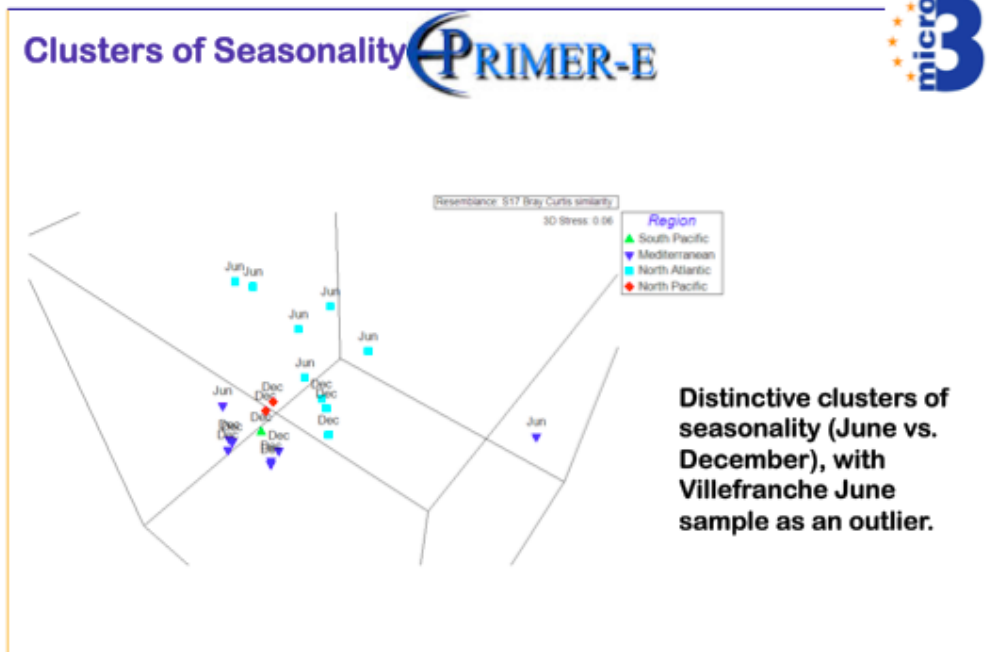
Clusters of Seasonality

PRIMER-E

micro 3

Resemblance: S17 Bray Curtis similarity

3D Stress: 0.06

Region
South Pacific
Mediterranean
North Atlantic
North Pacific

Jun Jun
Jun
Jun
Jun
Jun
Jun
Dec
Dec
Dec
Dec
Dec
Dec
Dec
Dec
Dec
Dec
Dec
Jun

Distinctive clusters of seasonality (June vs. December), with Villefranche June sample as an outlier.